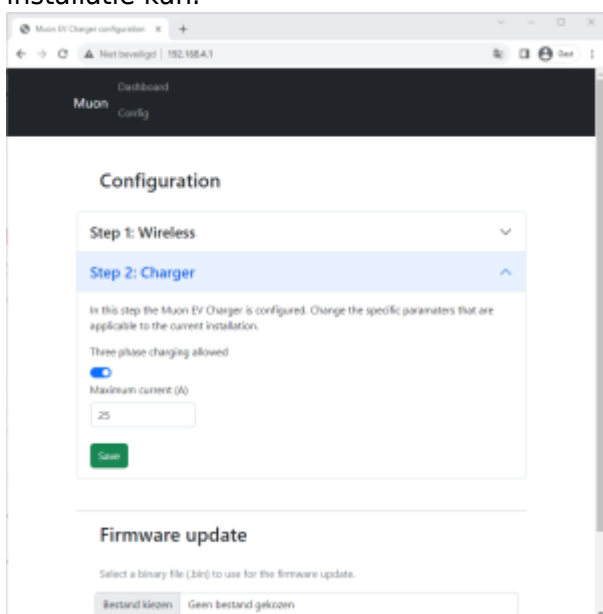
installatie kan.

Muon EV Charger configuration ×
Niet beveiligd | 192.168.4.1

Muon
Dashboard
Config

Configuration

Step 1: Wireless

Step 2: Charger

In this step the Muon EV Charger is configured. Change the specific paramaters that are applicable to the current installation.

Three phase charging allowed

Maximum current (A)

25

Save

Firmware update

Select a binary file (.bin) to use for the firmware update.

Bestand kiezen Geen bestand gekozen